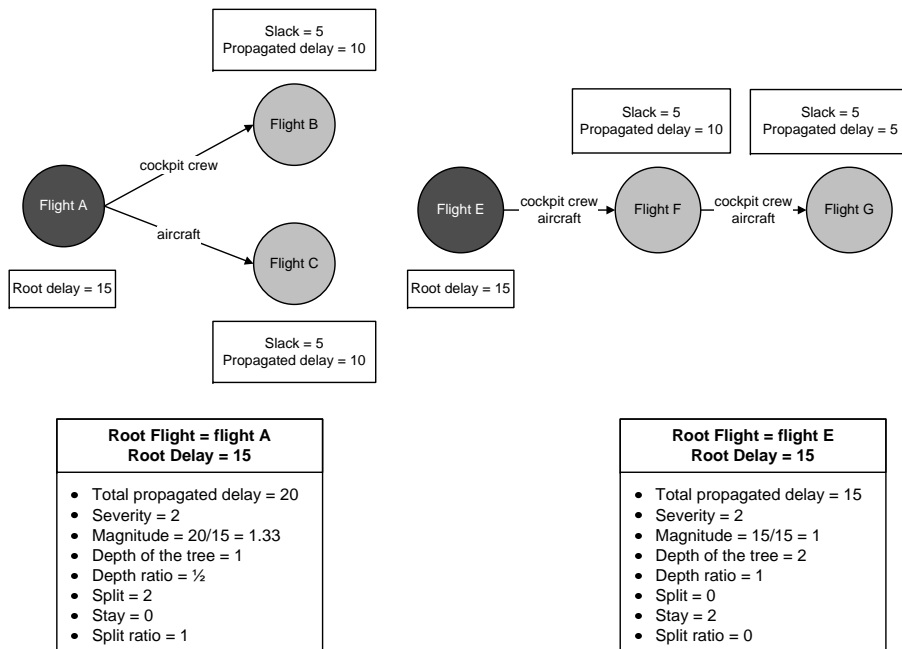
Slack = 5
Propagated delay = 10

Flight B

cockpit crew

Flight A

aircraft

Flight C

Root delay = 15

Slack = 5
Propagated delay = 10

Slack = 5
Propagated delay = 10

Slack = 5
Propagated delay = 5

Flight E

cockpit crew
aircraft

Flight F

cockpit crew
aircraft

Flight G

Root delay = 15

**Root Flight = flight A**
**Root Delay = 15**

- Total propagated delay = 20
- Severity = 2
- Magnitude = 20/15 = 1.33
- Depth of the tree = 1
- Depth ratio = ½
- Split = 2
- Stay = 0
- Split ratio = 1

**Root Flight = flight E**
**Root Delay = 15**

- Total propagated delay = 15
- Severity = 2
- Magnitude = 15/15 = 1
- Depth of the tree = 2
- Depth ratio = 1
- Split = 0
- Stay = 2
- Split ratio = 0